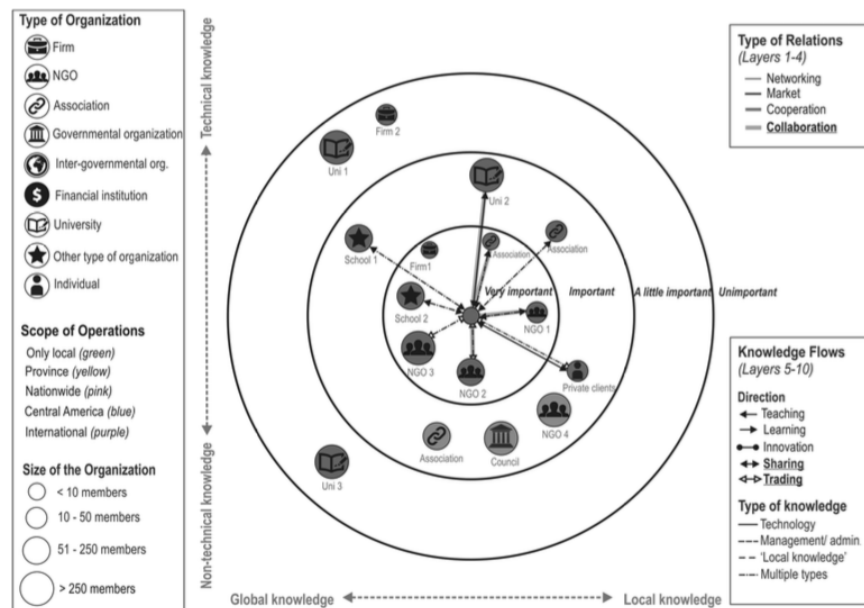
Type of Organization
Firm
NGO
Association
Governmental organization
Inter-governmental org.
Financial institution
University
Other type of organization
Individual

Scope of Operations
Only local (green)
Province (yellow)
Nationwide (pink)
Central America (blue)
International (purple)

Size of the Organization
< 10 members
10 - 50 members
51 - 250 members
> 250 members

Technical knowledge
Non-technical knowledge
Global knowledge
Local knowledge

Firm 2
Uni 1
Uni 2
Association
Association
School 1
Firm1
Very important
Important
A little important
Unimportant
School 2
NGO 1
NGO 3
NGO 2
Private clients
NGO 4
Association
Council
Uni 3

Type of Relations
(Layers 1-4)
Networking
Market
Cooperation
Collaboration

Knowledge Flows
(Layers 5-10)
Direction
Teaching
Learning
Innovation
Sharing
Trading
Type of knowledge
Technology
Management/ admin.
'Local knowledge'
Multiple types